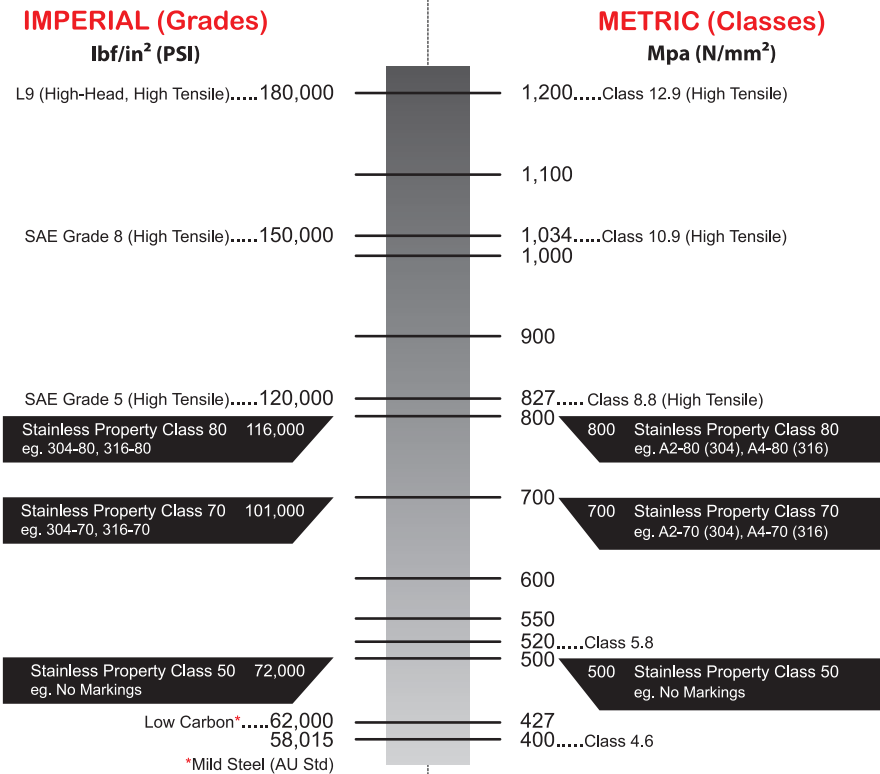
IMPERIAL (Grades)
Ibf/in² (PSI)

METRIC (Classes)
Mpa (N/mm²)

L9 (High-Head, High Tensile).....180,000

1,200.....Class 12.9 (High Tensile)

1,100

SAE Grade 8 (High Tensile).....150,000

1,034.....Class 10.9 (High Tensile)

1,000

900

SAE Grade 5 (High Tensile).....120,000

827..... Class 8.8 (High Tensile)

800

Stainless Property Class 80 116,000
eg. 304-80, 316-80

800 Stainless Property Class 80
eg. A2-80 (304), A4-80 (316)

700

Stainless Property Class 70 101,000
eg. 304-70, 316-70

700 Stainless Property Class 70
eg. A2-70 (304), A4-70 (316)

600

550

520.....Class 5.8

500

Stainless Property Class 50 72,000
eg. No Markings

500 Stainless Property Class 50
eg. No Markings

Low Carbon*.....62,000
58,015

427

400.....Class 4.6

*Mild Steel (AU Std)